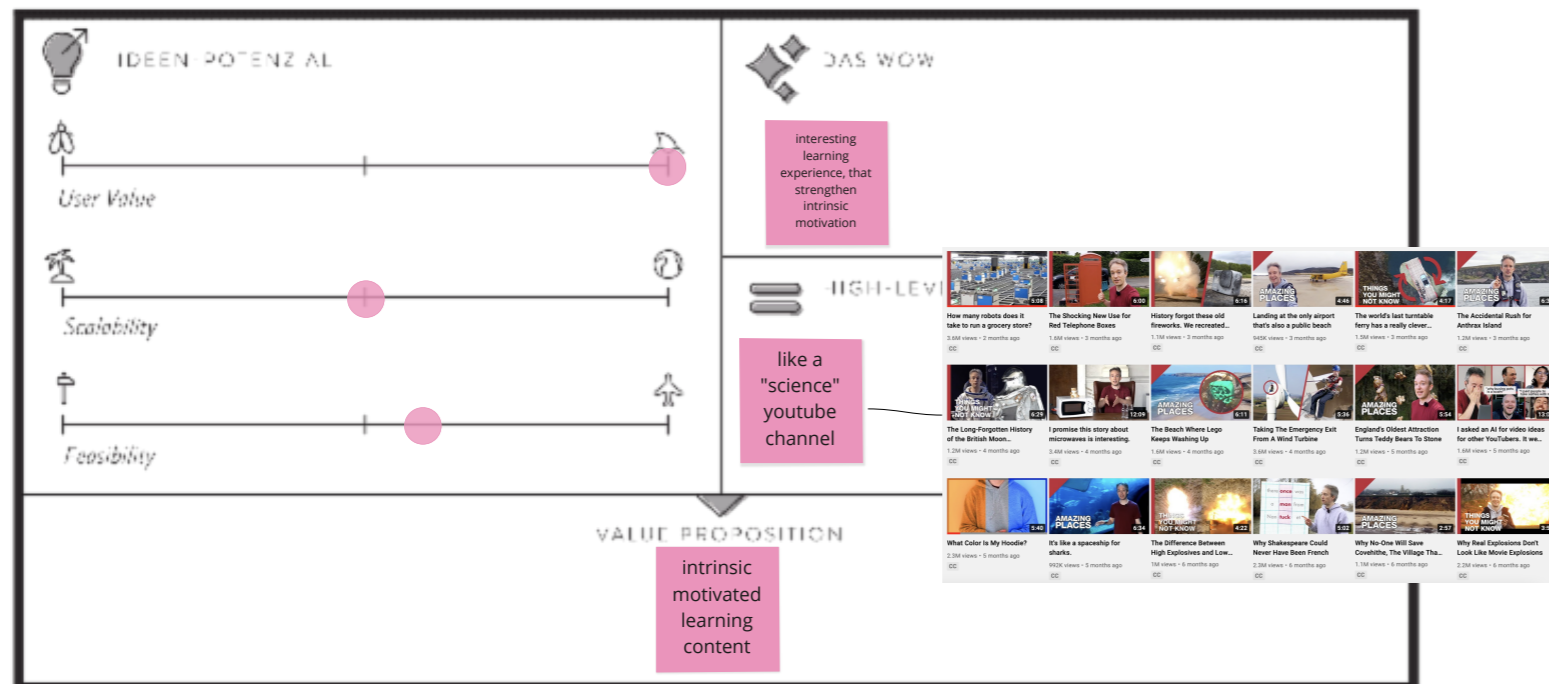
IDEEN POTENZIAL

User Value

Scalability

Feasibility

DAS WOW

interesting learning experience, that strengthen intrinsic motivation

HIGH-LEV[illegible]

like a "science" youtube channel

5:08
How many robots does it take to run a grocery store?
3.6M views • 2 months ago
CC

6:00
The Shocking New Use for Red Telephone Boxes
1.6M views • 2 months ago
CC

6:16
History forgot these old fireworks. We recreated...
1.1M views • 3 months ago
CC

AMAZING PLACES
4:46
Landing at the only airport that's also a public beach
945K views • 3 months ago
CC

THINGS YOU MIGHT NOT KNOW
4:17
The world's last turntable ferry has a really clever...
1.5M views • 3 months ago
CC

AMAZING PLACES
The Accidental Rush for Anthrax Island
1.2M views • 3 months ago
CC

THINGS YOU MIGHT NOT KNOW
6:29
The Long-Forgotten History of the British Moon...
1.2M views • 4 months ago
CC

12:09
I promise this story about microwaves is interesting.
3.4M views • 4 months ago
CC

AMAZING PLACES
6:11
The Beach Where Lego Keeps Washing Up
1.6M views • 4 months ago
CC

5:36
Taking The Emergency Exit From A Wind Turbine
3.6M views • 4 months ago
CC

AMAZING PLACES
5:54
England's Oldest Attraction Turns Teddy Bears To Stone
1.2M views • 5 months ago
CC

I asked an AI for video ideas for other YouTubers. It we...
1.6M views • 5 months ago
CC

5:40
What Color Is My Hoodie?
2.3M views • 5 months ago
CC

AMAZING PLACES
6:34
It's like a spaceship for sharks.
992K views • 5 months ago
CC

THINGS YOU MIGHT NOT KNOW
4:22
The Difference Between High Explosives and Low...
1.9M views • 6 months ago
CC

5:02
Why Shakespeare Could Never Have Been French
2.3M views • 6 months ago
CC

AMAZING PLACES
2:57
Why No-One Will Save Covehithe, The Village Tha...
1.1M views • 6 months ago
CC

THINGS YOU MIGHT NOT KNOW
Why Real Explosions Don't Look Like Movie Explosions
2.2M views • 6 months ago
CC

VALUE PROPOSITION

intrinsic motivated learning content